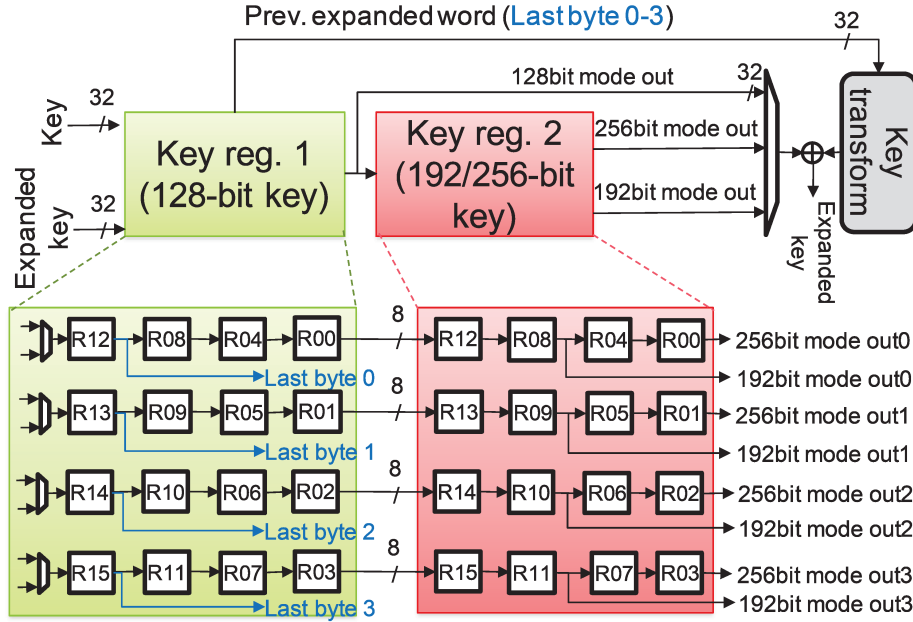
Prev. expanded word (Last byte 0-3)

32

128bit mode out

32

Key

32

Key reg. 1 (128-bit key)

Key reg. 2 (192/256-bit key)

256bit mode out

192bit mode out

Key transform

Expanded key

32

Expanded key

R12 R08 R04 R00

8

R12 R08 R04 R00

256bit mode out0

Last byte 0

192bit mode out0

8

R13 R09 R05 R01

R13 R09 R05 R01

256bit mode out1

Last byte 1

192bit mode out1

8

R14 R10 R06 R02

R14 R10 R06 R02

256bit mode out2

Last byte 2

192bit mode out2

8

R15 R11 R07 R03

R15 R11 R07 R03

256bit mode out3

Last byte 3

192bit mode out3